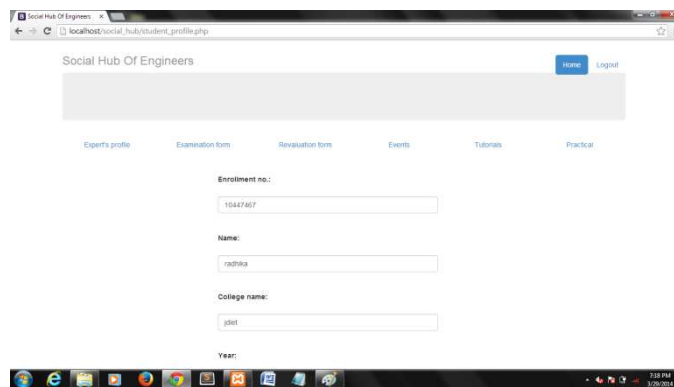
Social Hub Of Engineers ×

localhost/social_hub/student_profile.php

Social Hub Of Engineers

Home Logout

Expert's profile Examination form Revaluation form Events Tutorials Practical

Enrollment no.:

10447467

Name:

radhika

College name:

jdiet

Year:

7:18 PM
3/29/2014